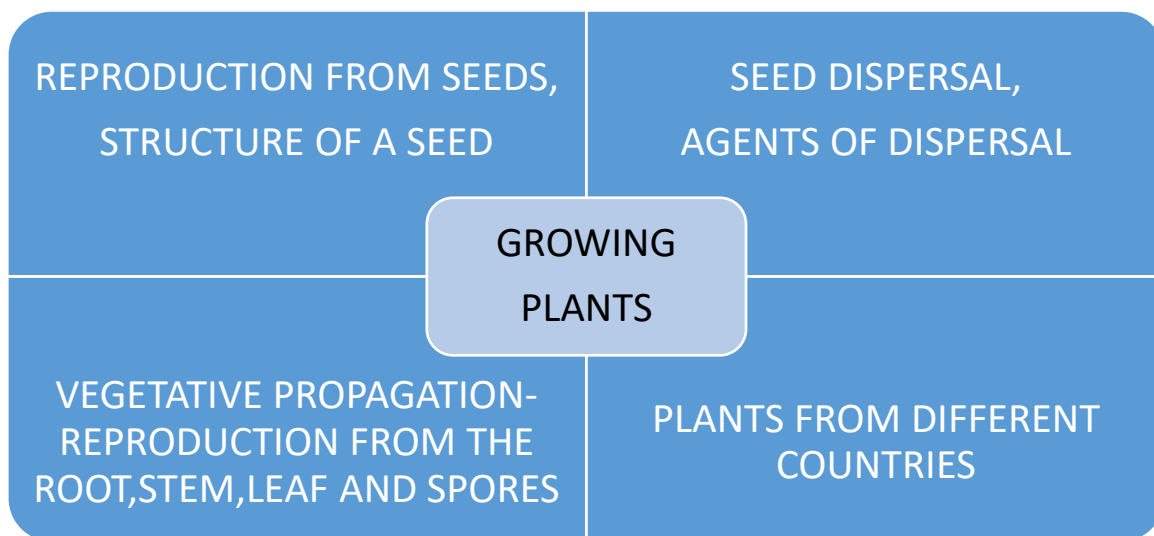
REPRODUCTION FROM SEEDS, STRUCTURE OF A SEED

SEED DISPERSAL, AGENTS OF DISPERSAL

GROWING PLANTS

VEGETATIVE PROPAGATION-REPRODUCTION FROM THE ROOT,STEM,LEAF AND SPORES

PLANTS FROM DIFFERENT COUNTRIES